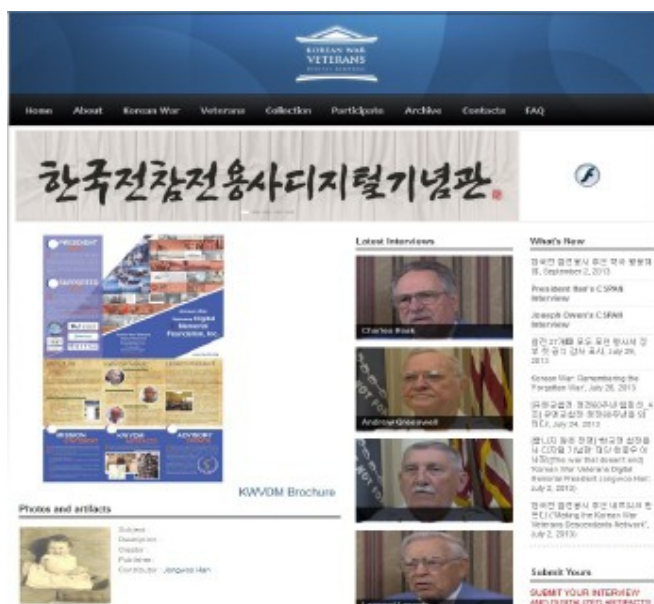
KOREAN WAR VETERANS DIGITAL MEMORIAL

Home About Korean War Veterans Collection Participate Archive Contacts FAQ

한국전참전용사디지털기념관

PRESIDENT

SUPPORTERS

Korean War Veterans Digital Memorial Foundation, Inc.

MISSION KWVDM ADVISORY

KWVDM Brochure

Photos and artifacts

Subject :
Description :
Creator :
Publisher :
Contributor : Jongwoo Han

Latest Interviews

Charles Rook

Andrew Greenwell

What's New

한국전 참전용사 후손 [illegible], September 2, 2013

President Han's CSPAN Interview

Joseph Owen's CSPAN Interview

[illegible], July 29, 2013

Korean War: Remembering the Forgotten War, July 26, 2013

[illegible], July 24, 2013

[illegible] ("the war that doesn't end Korean War Veterans Digital Memorial President Jongwoo Han), July 2, 2013

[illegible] ("Making the Korean War Veterans Descendants Network", July 2, 2013)

Submit Yours

SUBMIT YOUR INTERVIEW AND DIGITIZED ARTIFACTS